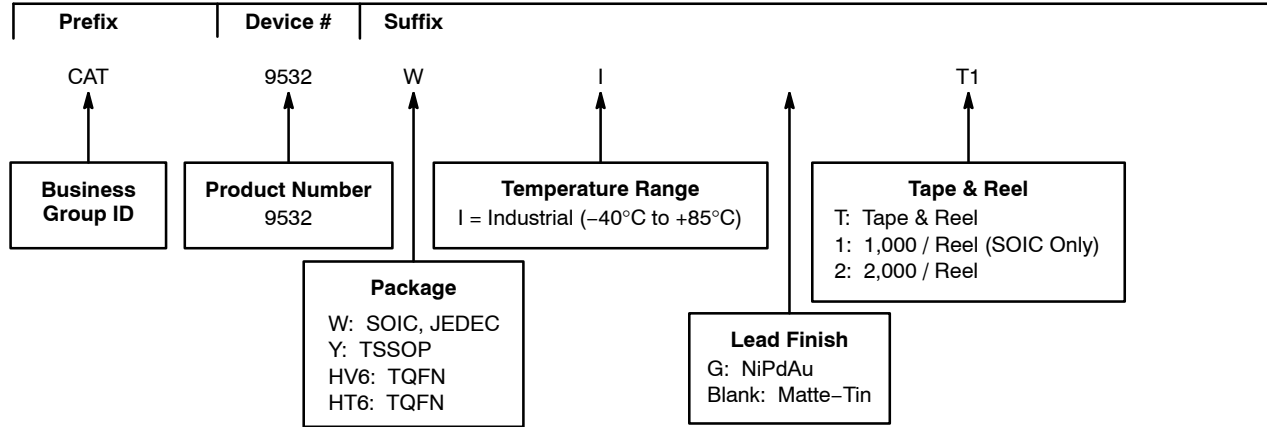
Prefix | Device # | Suffix

CAT 9532 W I T1

Business Group ID

Product Number
9532

Temperature Range
I = Industrial (−40°C to +85°C)

Tape & Reel
T: Tape & Reel
1: 1,000 / Reel (SOIC Only)
2: 2,000 / Reel

Package
W: SOIC, JEDEC
Y: TSSOP
HV6: TQFN
HT6: TQFN

Lead Finish
G: NiPdAu
Blank: Matte−Tin